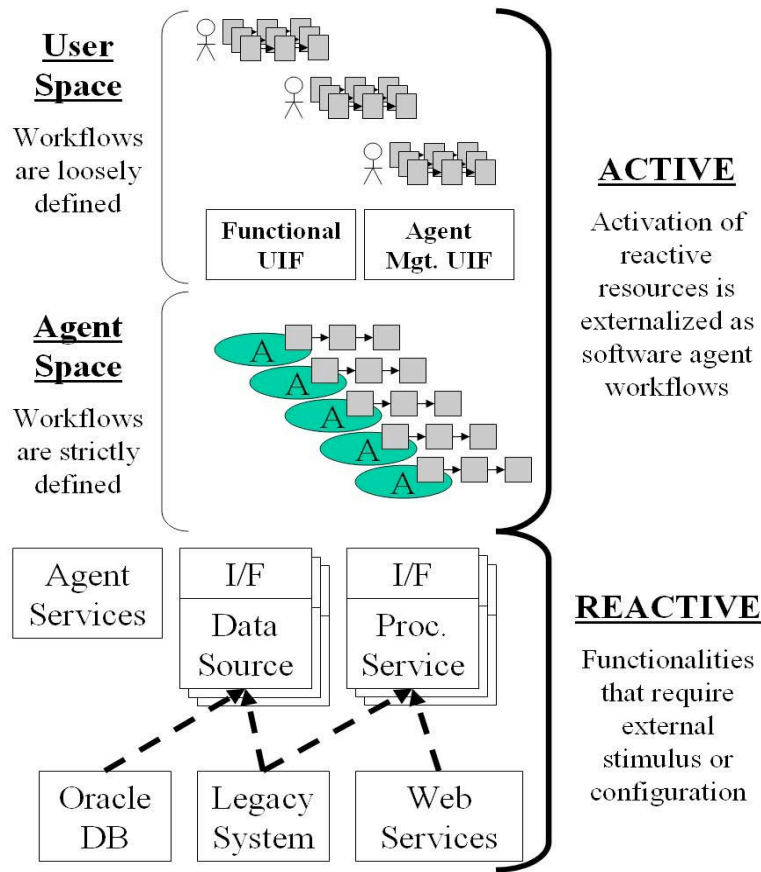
User Space

Workflows are loosely defined

Functional UIF

Agent Mgt. UIF

Agent Space

Workflows are strictly defined

A

A

A

A

A

ACTIVE

Activation of reactive resources is externalized as software agent workflows

Agent Services

I/F

Data Source

I/F

Proc. Service

REACTIVE

Functionalities that require external stimulus or configuration

Oracle DB

Legacy System

Web Services